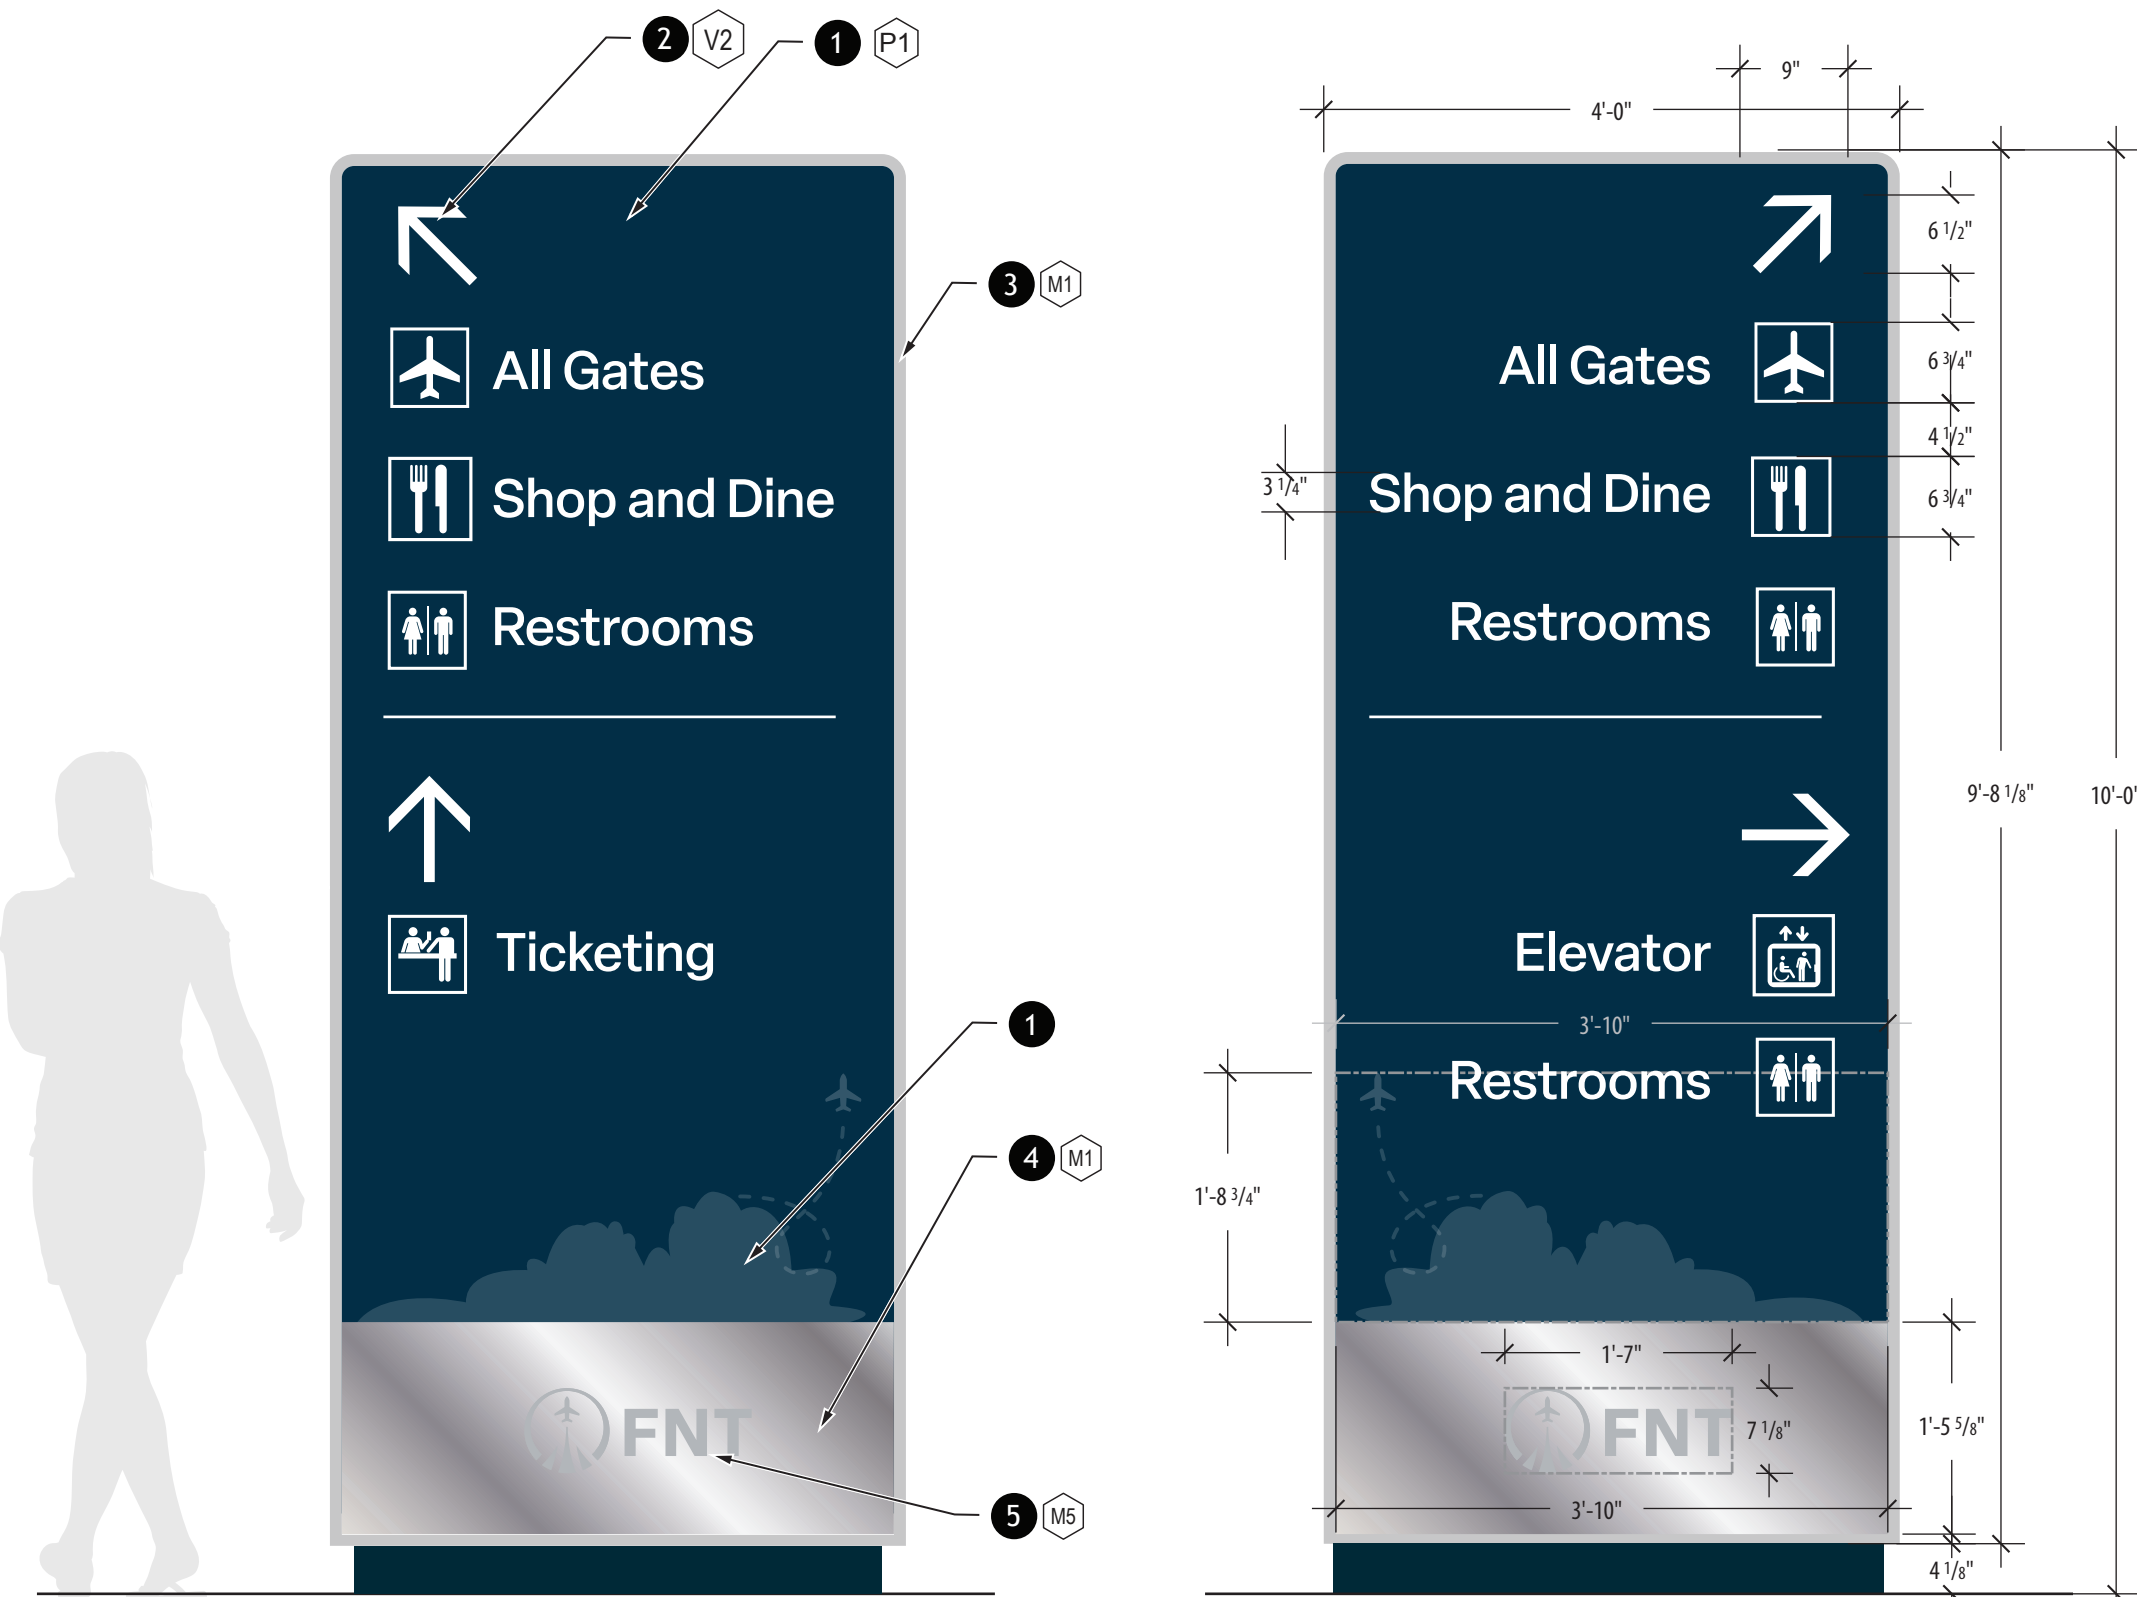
2 V2
1 P1
3 M1
All Gates
Shop and Dine
Restrooms
Ticketing
1
4 M1
FNT
5 M5

9"
4'-0"
6 1/2"
All Gates
6 3/4"
4 1/2"
3 1/4"
Shop and Dine
6 3/4"
Restrooms
9'-8 1/8"
10'-0"
Elevator
3'-10"
Restrooms
1'-8 3/4"
1'-7"
FNT
7 1/8"
1'-5 5/8"
3'-10"
4 1/8"